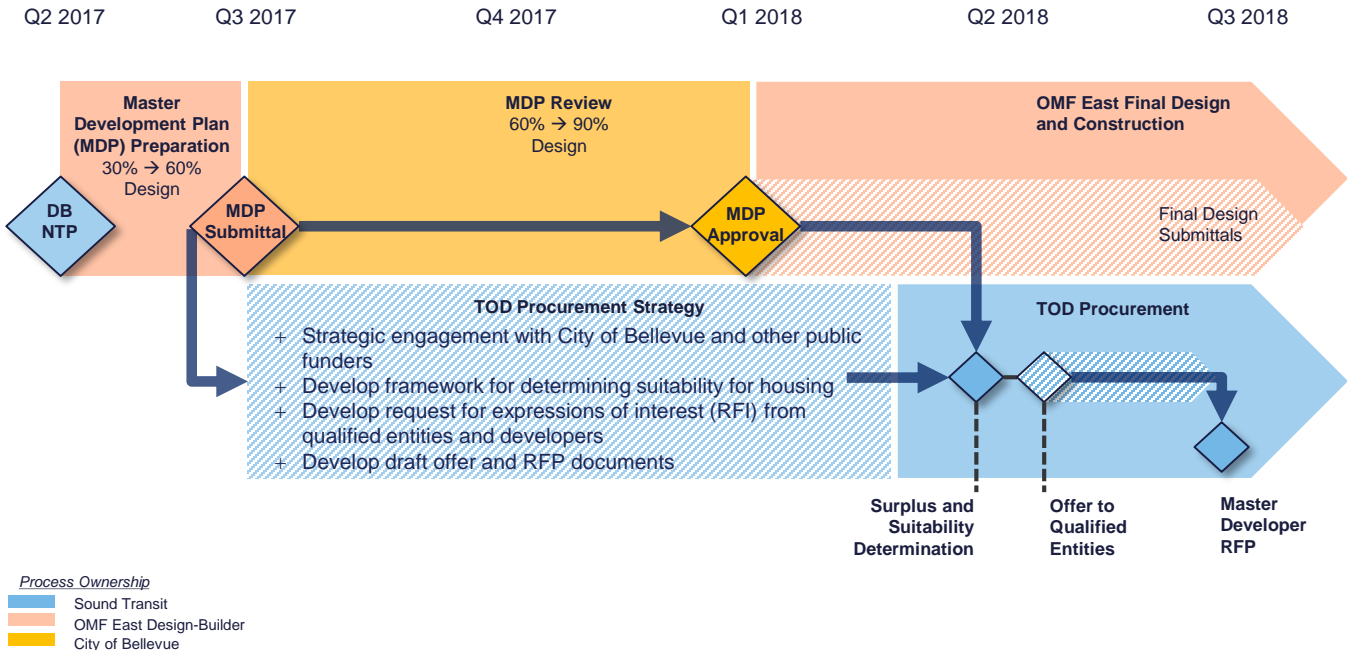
Q2 2017 Q3 2017 Q4 2017 Q1 2018 Q2 2018 Q3 2018

Master Development Plan (MDP) Preparation
30% → 60% Design

MDP Review
60% → 90% Design

OMF East Final Design and Construction

Final Design Submittals

DB NTP

MDP Submittal

MDP Approval

TOD Procurement Strategy
+ Strategic engagement with City of Bellevue and other public funders
+ Develop framework for determining suitability for housing
+ Develop request for expressions of interest (RFI) from qualified entities and developers
+ Develop draft offer and RFP documents

TOD Procurement

Surplus and Suitability Determination

Offer to Qualified Entities

Master Developer RFP

Process Ownership
Sound Transit
OMF East Design-Builder
City of Bellevue